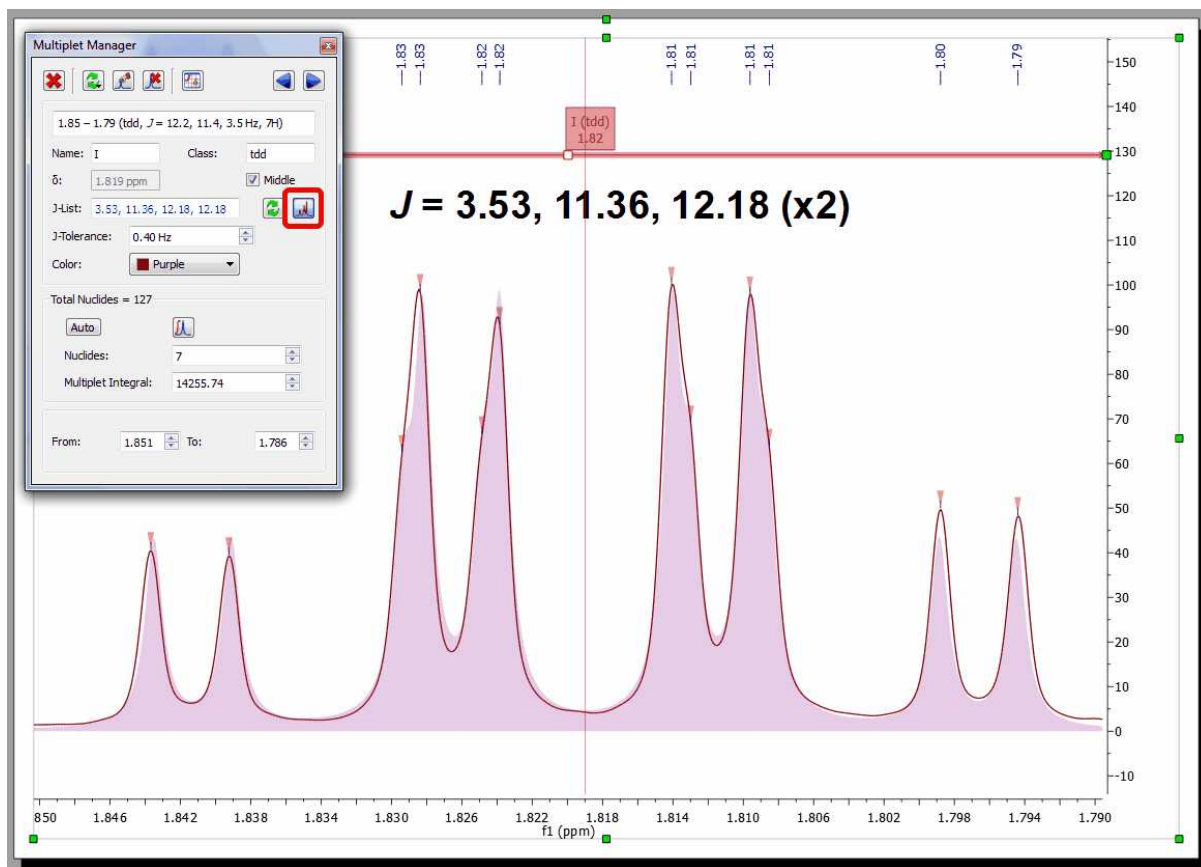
Multiplet Manager

1.85 – 1.79 (tdd, $J$ = 12.2, 11.4, 3.5 Hz, 7H)

Name: I
Class: tdd
δ: 1.819 ppm
Middle
J-List: 3.53, 11.36, 12.18, 12.18
J-Tolerance: 0.40 Hz
Color: Purple

Total Nuclides = 127
Auto
Nuclides: 7
Multiplet Integral: 14255.74

From: 1.851 To: 1.786

1.83
1.83
1.82
1.82
1.81
1.81
1.81
1.81
1.80
1.79

I (tdd)
1.82

$J$ = 3.53, 11.36, 12.18 (x2)

150
140
130
120
110
100
90
80
70
60
50
40
30
20
10
0
-10

850 1.846 1.842 1.838 1.834 1.830 1.826 1.822 1.818 1.814 1.810 1.806 1.802 1.798 1.794 1.790
f1 (ppm)